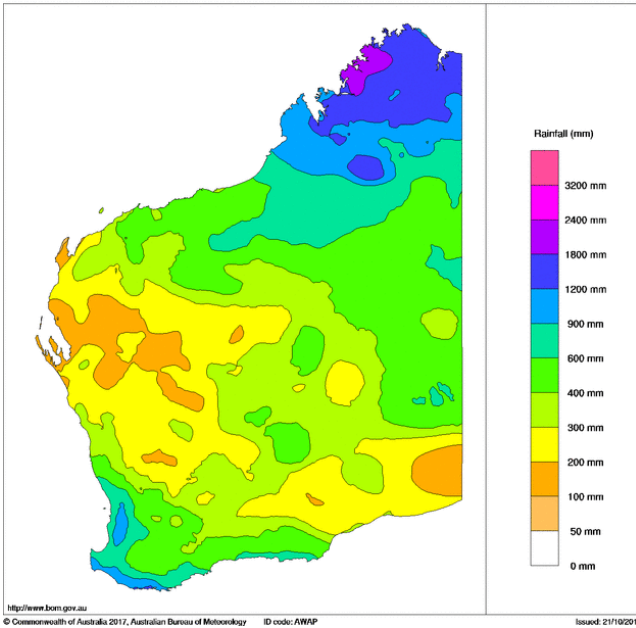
Rainfall (mm)

3200 mm
2400 mm
1800 mm
1200 mm
900 mm
600 mm
400 mm
300 mm
200 mm
100 mm
50 mm
0 mm

http://www.bom.gov.au

© Commonwealth of Australia 2017, Australian Bureau of Meteorology ID code: AWAP Issued: 21/10/201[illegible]